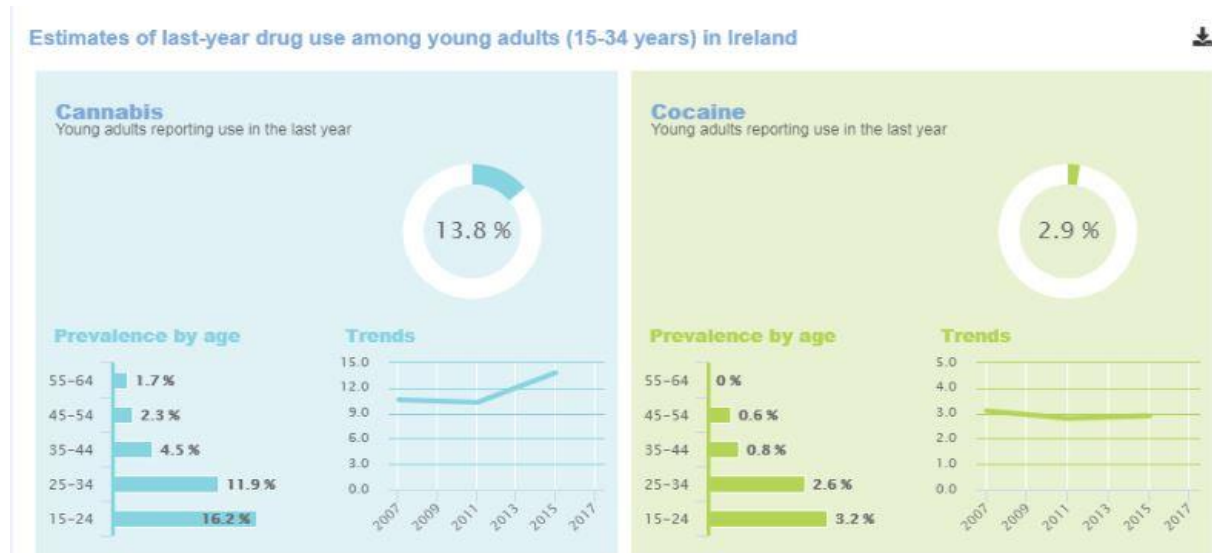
Estimates of last-year drug use among young adults (15-34 years) in Ireland

Cannabis
Young adults reporting use in the last year

13.8 %

Prevalence by age

| | |
|---|---|
| 55-64 | 1.7 % |
| 45-54 | 2.3 % |
| 35-44 | 4.5 % |
| 25-34 | 11.9 % |
| 15-24 | 16.2 % |

Trends

15.0
12.0
9.0
6.0
3.0
0.0

2007 2009 2011 2013 2015 2017

Cocaine
Young adults reporting use in the last year

2.9 %

Prevalence by age

| | |
|---|---|
| 55-64 | 0 % |
| 45-54 | 0.6 % |
| 35-44 | 0.8 % |
| 25-34 | 2.6 % |
| 15-24 | 3.2 % |

Trends

5.0
4.0
3.0
2.0
1.0
0.0

2007 2009 2011 2013 2015 2017